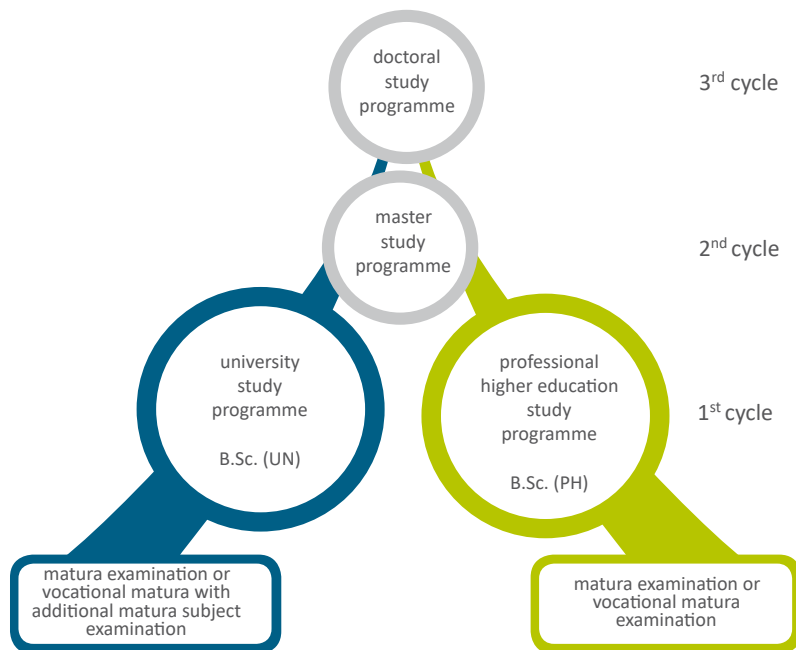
doctoral study programme

3$^{rd}$ cycle

master study programme

2$^{nd}$ cycle

university study programme

B.Sc. (UN)

professional higher education study programme

B.Sc. (PH)

1$^{st}$ cycle

matura examination or vocational matura with additional matura subject examination

matura examination or vocational matura examination